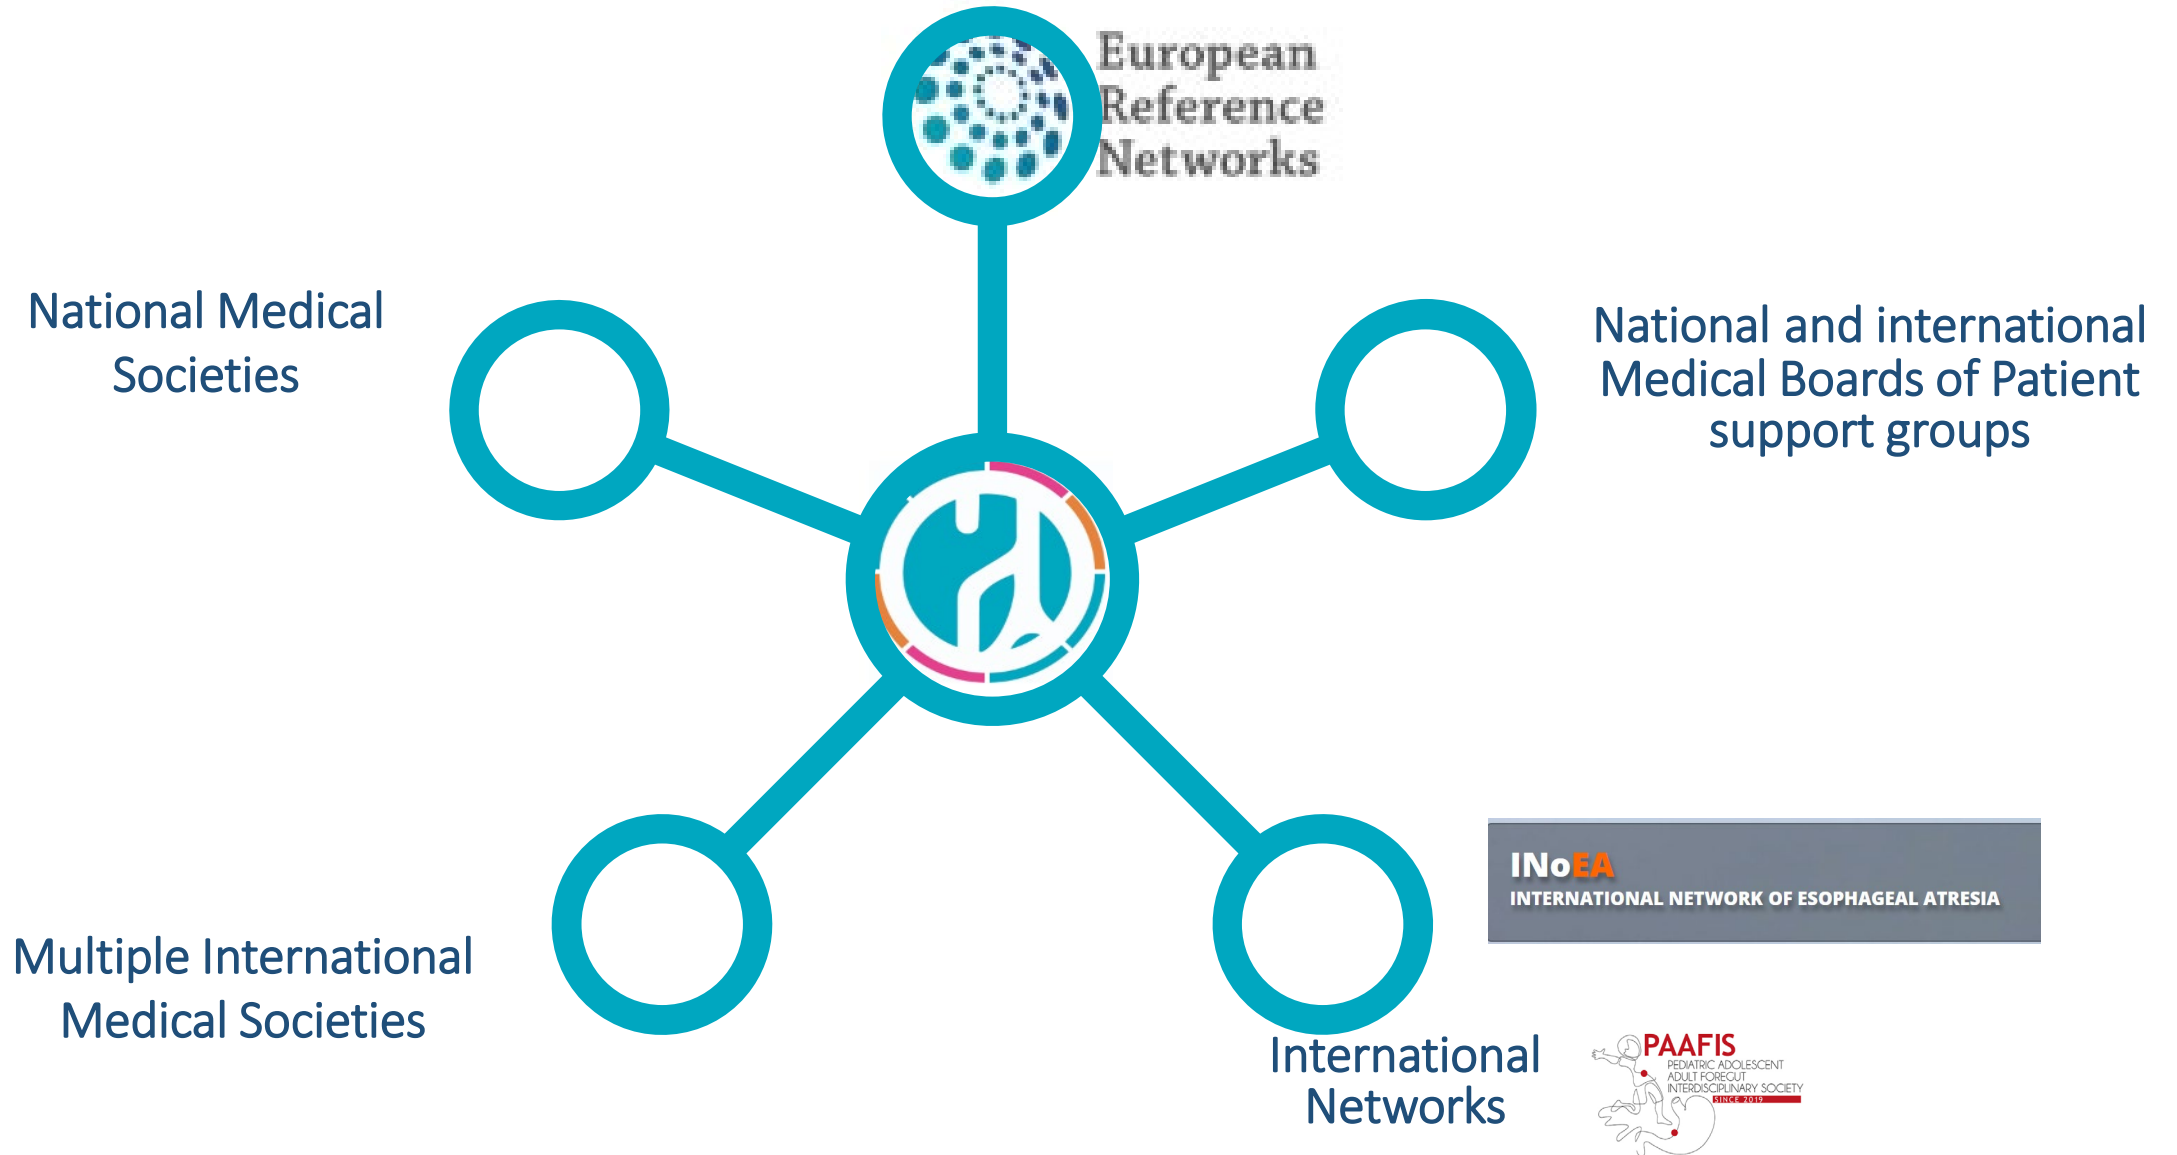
European Reference Networks

National Medical Societies

National and international Medical Boards of Patient support groups

INoEA
INTERNATIONAL NETWORK OF ESOPHAGEAL ATRESIA

Multiple International Medical Societies

International Networks

PAAFIS
PEDIATRIC ADOLESCENT ADULT FOREGUT INTERDISCIPLINARY SOCIETY
SINCE 2019